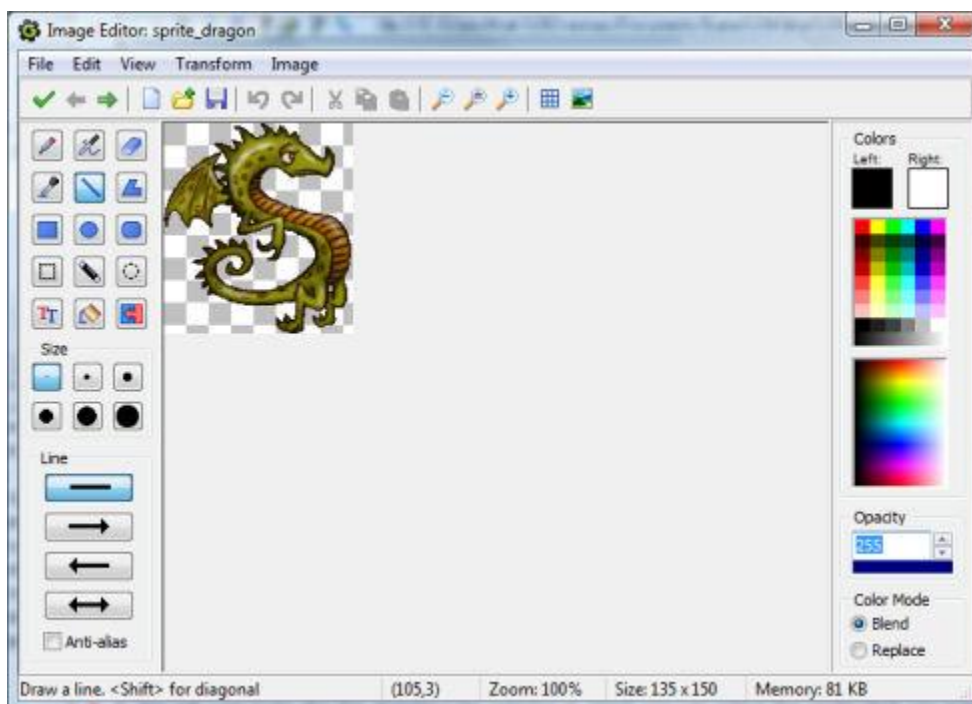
Image Editor: sprite_dragon

File Edit View Transform Image

Size

Line

Anti-alias

Colors
Left: Right:

Opacity
255

Color Mode
Blend
Replace

Draw a line. <Shift> for diagonal (105,3) Zoom: 100% Size: 135 x 150 Memory: 81 KB